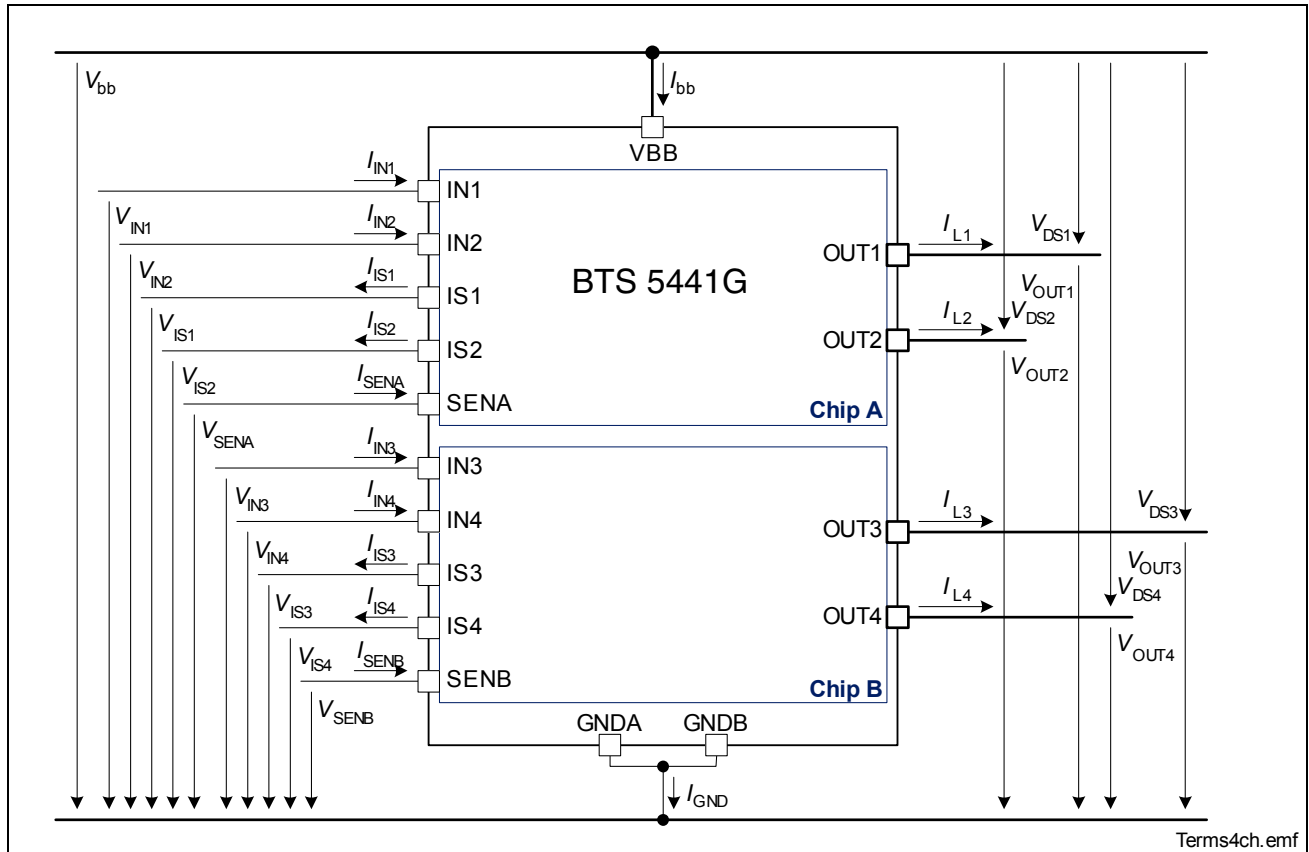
$V_{bb}$

$I_{bb}$

VBB

$I_{IN1}$

IN1

$V_{IN1}$

$I_{IN2}$

IN2

$V_{IN2}$

$I_{IS1}$

IS1

$V_{IS1}$

$I_{IS2}$

IS2

$V_{IS2}$

$I_{SENA}$

SENA

$V_{SENA}$

BTS 5441G

Chip A

OUT1

$I_{L1}$

$V_{DS1}$

$V_{OUT1}$

OUT2

$I_{L2}$

$V_{DS2}$

$V_{OUT2}$

$I_{IN3}$

IN3

$V_{IN3}$

$I_{IN4}$

IN4

$V_{IN4}$

$I_{IS3}$

IS3

$V_{IS3}$

$I_{IS4}$

IS4

$V_{IS4}$

$I_{SENB}$

SENB

$V_{SENB}$

Chip B

OUT3

$I_{L3}$

$V_{DS3}$

$V_{OUT3}$

OUT4

$I_{L4}$

$V_{DS4}$

$V_{OUT4}$

GNDA

GNDB

$I_{GND}$

Terms4ch.emf